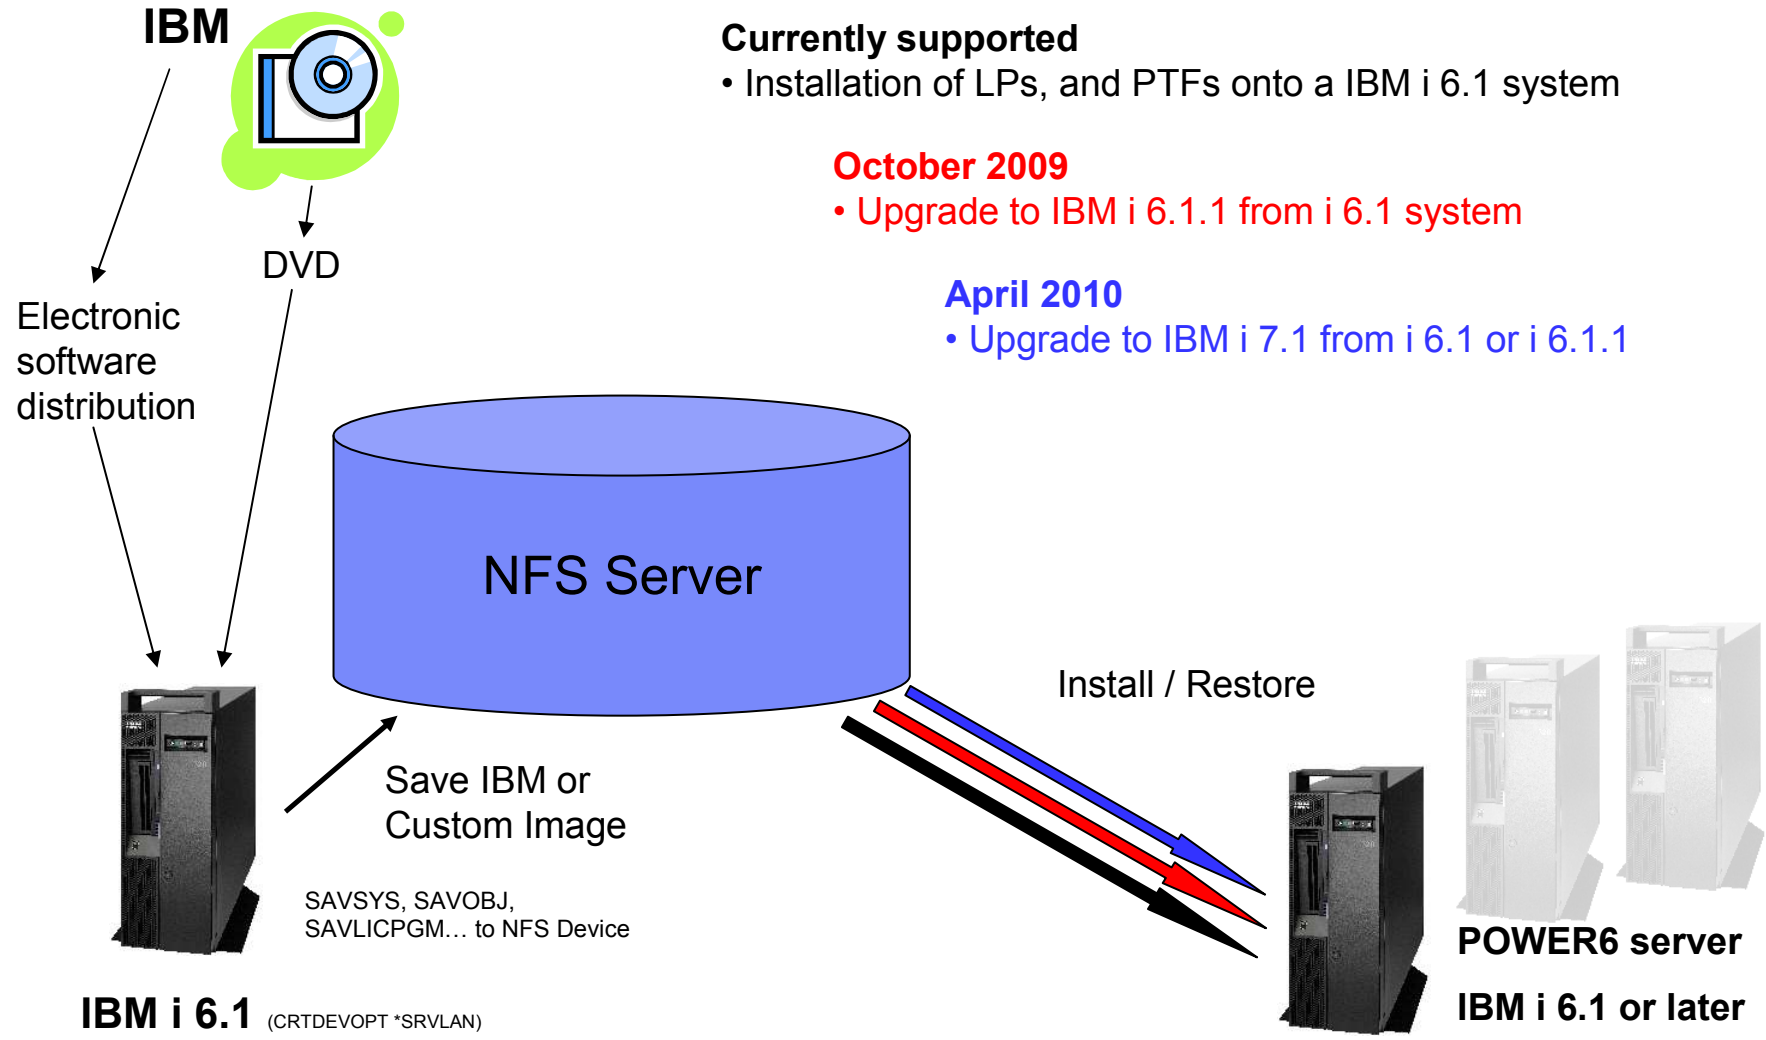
IBM

DVD

Electronic software distribution

Currently supported
• Installation of LPs, and PTFs onto a IBM i 6.1 system

October 2009
• Upgrade to IBM i 6.1.1 from i 6.1 system

April 2010
• Upgrade to IBM i 7.1 from i 6.1 or i 6.1.1

NFS Server

Install / Restore

Save IBM or Custom Image

SAVSYS, SAVOBJ, SAVLICPGM… to NFS Device

IBM i 6.1 (CRTDEVOPT *SRVLAN)

POWER6 server

IBM i 6.1 or later